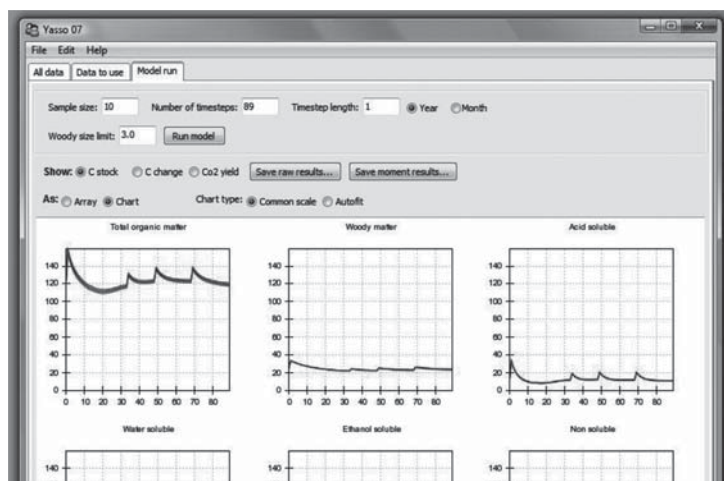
Yasso 07

File Edit Help

All data | Data to use | Model run

Sample size: 10 Number of timesteps: 89 Timestep length: 1 Year Month

Woody size limit: 3.0 Run model

Show: C stock C change Co2 yield Save raw results... Save moment results...

As: Array Chart Chart type: Common scale Autofit

Total organic matter

140
120
100
80
60
40
20
0
0 10 20 30 40 50 60 70 80

Woody matter

140
120
100
80
60
40
20
0
0 10 20 30 40 50 60 70 80

Acid soluble

140
120
100
80
60
40
20
0
0 10 20 30 40 50 60 70 80

Water soluble

140

Ethanol soluble

140

Non soluble

140